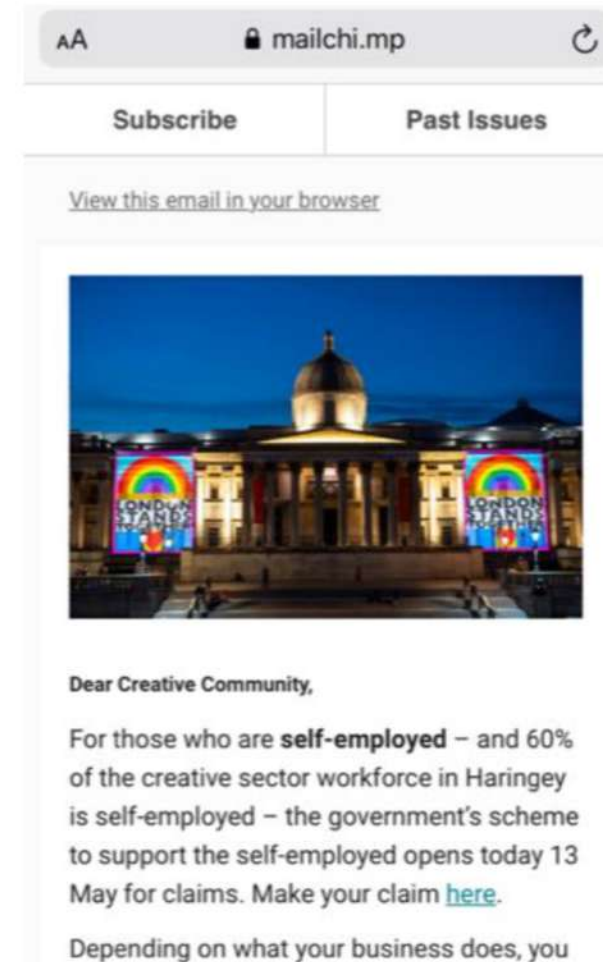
AA mailchi.mp

Subscribe

Past Issues

View this email in your browser

LONDON STANDS TOGETHER

LONDON STANDS TOGETHER

Dear Creative Community,

For those who are **self-employed** – and 60% of the creative sector workforce in Haringey is self-employed – the government's scheme to support the self-employed opens today 13 May for claims. Make your claim here.

Depending on what your business does, you